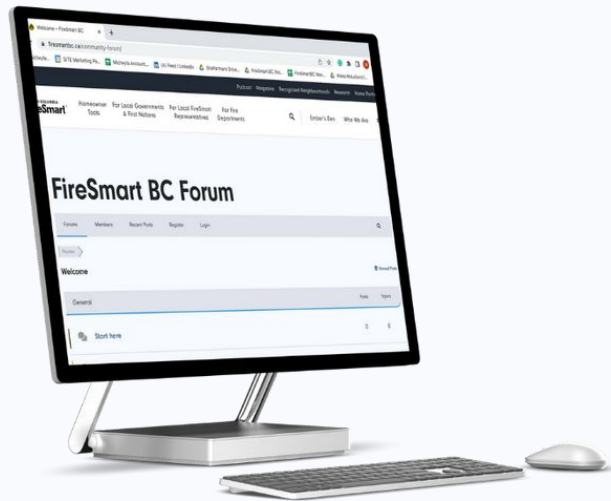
Welcome – FireSmart BC ×
firesmartbc.ca/community-forum/
SITE Marketing Pa... Michaela Account... (4) Feed | LinkedIn Staffsmart Drive... FireSmart BC Wo... FireSmart BC Wo... Www.FireSmartBC...
Podcast Magazine Recognized Neighbourhoods Research Home Partn
FireSmart
Homeowner Tools
For Local Governments & First Nations
For Local FireSmart Representatives
For Fire Departments
Ember's Den
Who We Are

FireSmart BC Forum

Forums Members Recent Posts Register Login

Forums

Welcome

Unread Posts

| General | Posts | Topics |
|---|---|---|
| Start here | 0 | 0 |